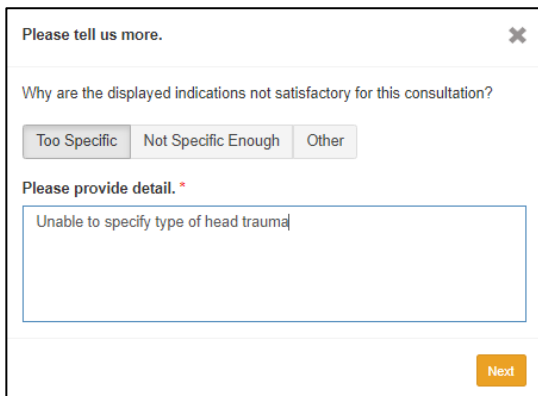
Please tell us more.

Why are the displayed indications not satisfactory for this consultation?

Too Specific | Not Specific Enough | Other

Please provide detail. *

Unable to specify type of head trauma

Next